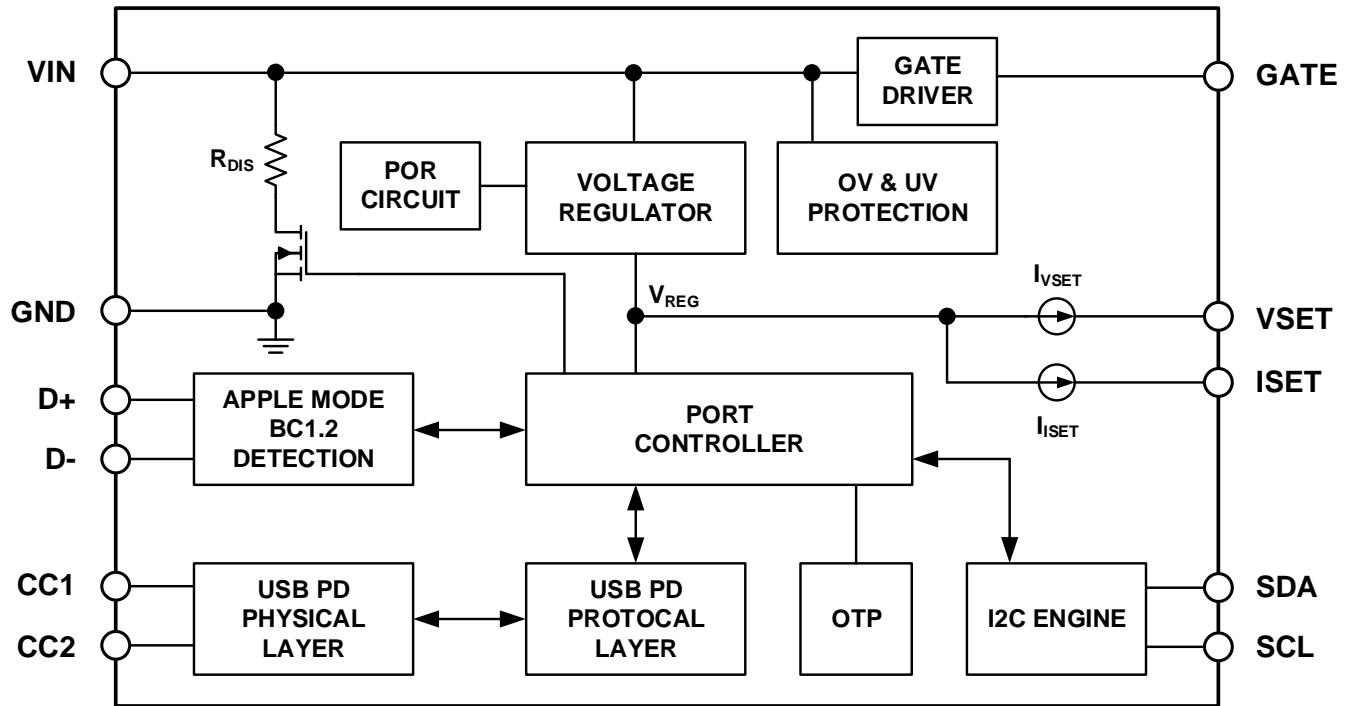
VIN
GATE DRIVER
GATE
$R_{DIS}$
POR CIRCUIT
VOLTAGE REGULATOR
OV & UV PROTECTION
$I_{VSET}$
GND
$V_{REG}$
VSET
ISET
D+
APPLE MODE BC1.2 DETECTION
PORT CONTROLLER
$I_{ISET}$
D-
CC1
USB PD PHYSICAL LAYER
USB PD PROTOCAL LAYER
OTP
I2C ENGINE
SDA
CC2
SCL